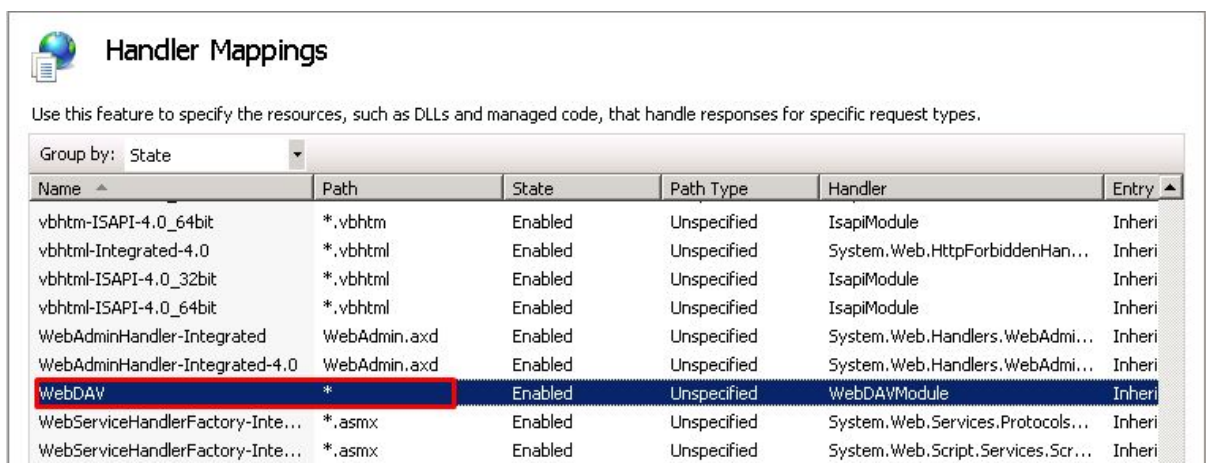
Handler Mappings

Use this feature to specify the resources, such as DLLs and managed code, that handle responses for specific request types.

Group by: State

| Name | Path | State | Path Type | Handler | Entry |
|---|---|---|---|---|---|
| vbhtm-ISAPI-4.0_64bit | *.vbhtm | Enabled | Unspecified | IsapiModule | Inheri |
| vbhtml-Integrated-4.0 | *.vbhtml | Enabled | Unspecified | System.Web.HttpForbiddenHan... | Inheri |
| vbhtml-ISAPI-4.0_32bit | *.vbhtml | Enabled | Unspecified | IsapiModule | Inheri |
| vbhtml-ISAPI-4.0_64bit | *.vbhtml | Enabled | Unspecified | IsapiModule | Inheri |
| WebAdminHandler-Integrated | WebAdmin.axd | Enabled | Unspecified | System.Web.Handlers.WebAdmi... | Inheri |
| WebAdminHandler-Integrated-4.0 | WebAdmin.axd | Enabled | Unspecified | System.Web.Handlers.WebAdmi... | Inheri |
| WebDAV | * | Enabled | Unspecified | WebDAVModule | Inheri |
| WebServiceHandlerFactory-Inte... | *.asmx | Enabled | Unspecified | System.Web.Services.Protocols... | Inheri |
| WebServiceHandlerFactory-Inte... | *.asmx | Enabled | Unspecified | System.Web.Script.Services.Scr... | Inheri |